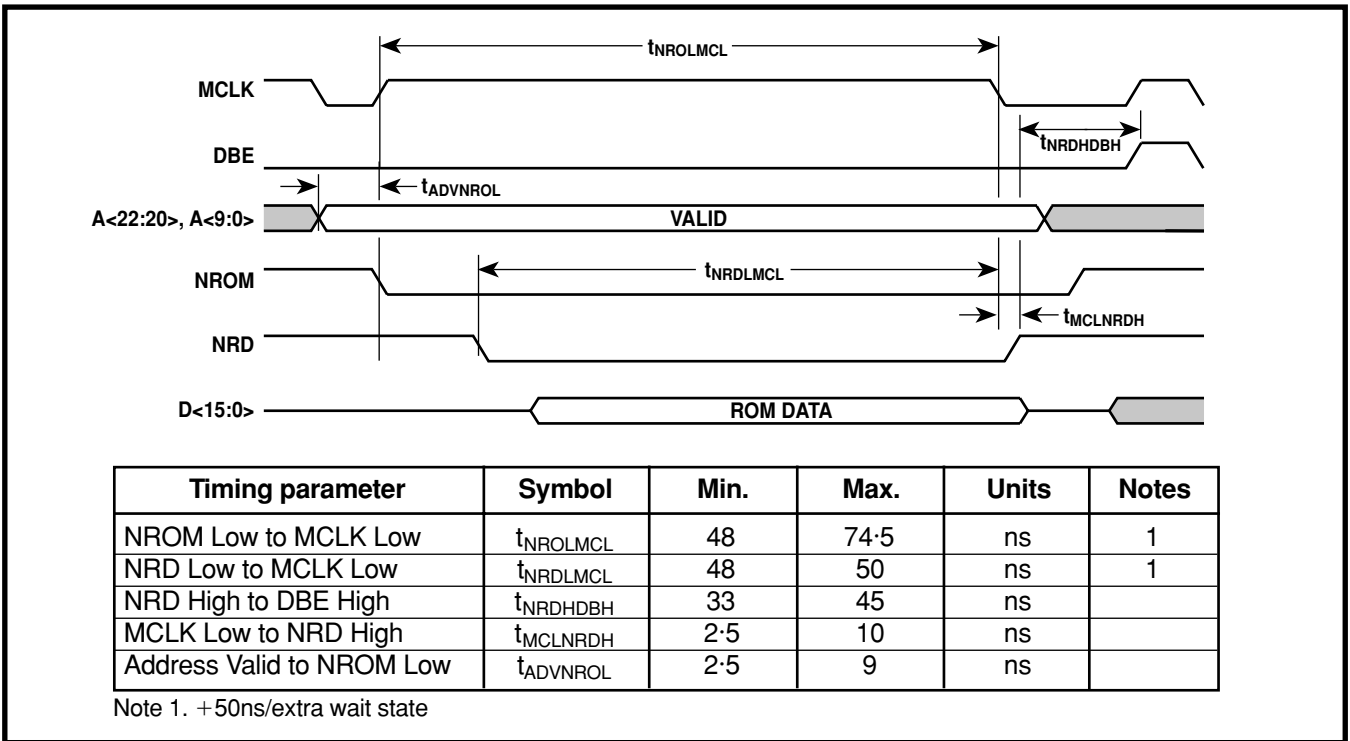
$t_{NROLMCL}$

MCLK

$t_{NRDHDBH}$

DBE

$t_{ADVNROL}$

A<22:20>, A<9:0>

VALID

NROM

$t_{NRDLMCL}$

$t_{MCLNRDH}$

NRD

D<15:0>

ROM DATA

| Timing parameter | Symbol | Min. | Max. | Units | Notes |
|---|---|---|---|---|---|
| NROM Low to MCLK Low | $t_{NROLMCL}$ | 48 | 74·5 | ns | 1 |
| NRD Low to MCLK Low | $t_{NRDLMCL}$ | 48 | 50 | ns | 1 |
| NRD High to DBE High | $t_{NRDHDBH}$ | 33 | 45 | ns | |
| MCLK Low to NRD High | $t_{MCLNRDH}$ | 2·5 | 10 | ns | |
| Address Valid to NROM Low | $t_{ADVNROL}$ | 2·5 | 9 | ns | |

Note 1. +50ns/extra wait state